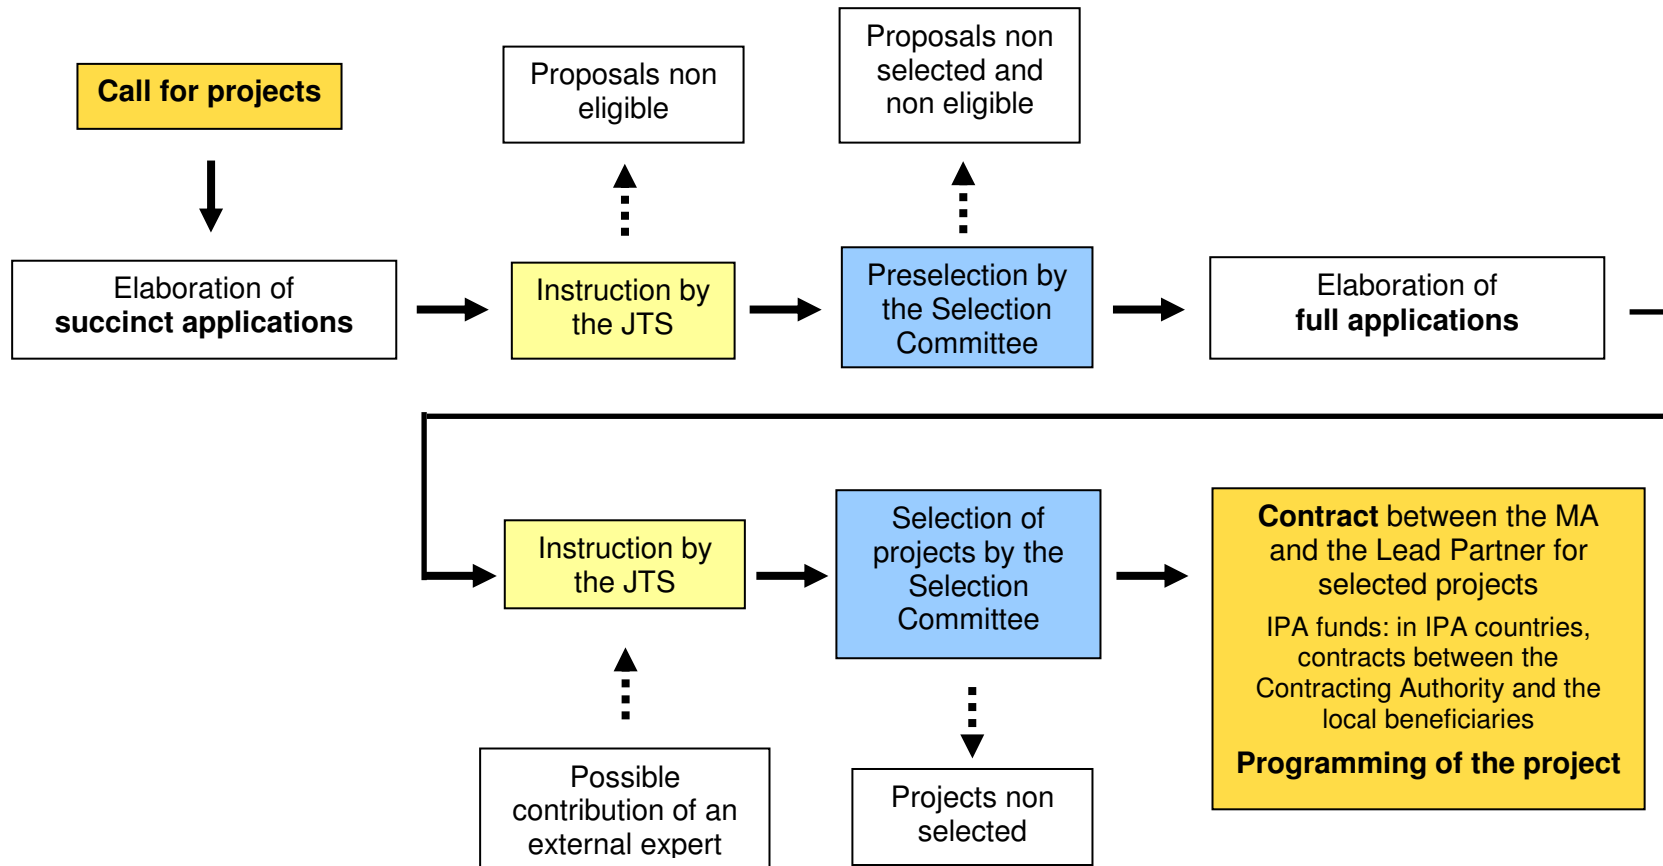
Call for projects

Proposals non eligible

Proposals non selected and non eligible

Elaboration of **succinct applications**

Instruction by the JTS

Preselection by the Selection Committee

Elaboration of **full applications**

Instruction by the JTS

Selection of projects by the Selection Committee

**Contract** between the MA and the Lead Partner for selected projects

IPA funds: in IPA countries, contracts between the Contracting Authority and the local beneficiaries

**Programming of the project**

Possible contribution of an external expert

Projects non selected